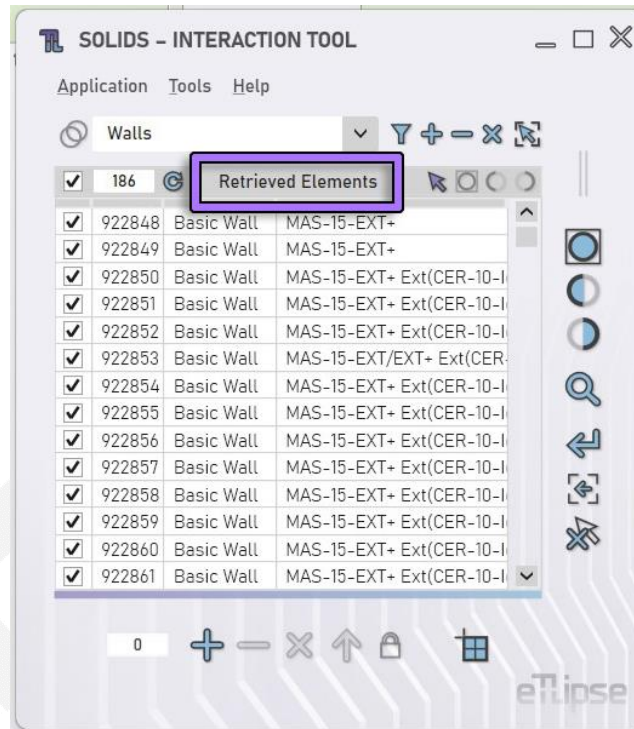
SOLIDS – INTERACTION TOOL

Application Tools Help

Walls

186 Retrieved Elements

| | | | |
|---|---|---|---|
| ✓ | 922848 | Basic Wall | MAS-15-EXT+ |
| ✓ | 922849 | Basic Wall | MAS-15-EXT+ |
| ✓ | 922850 | Basic Wall | MAS-15-EXT+ Ext(CER-10-I |
| ✓ | 922851 | Basic Wall | MAS-15-EXT+ Ext(CER-10-I |
| ✓ | 922852 | Basic Wall | MAS-15-EXT+ Ext(CER-10-I |
| ✓ | 922853 | Basic Wall | MAS-15-EXT/EXT+ Ext(CER- |
| ✓ | 922854 | Basic Wall | MAS-15-EXT+ Ext(CER-10-I |
| ✓ | 922855 | Basic Wall | MAS-15-EXT+ Ext(CER-10-I |
| ✓ | 922856 | Basic Wall | MAS-15-EXT+ Ext(CER-10-I |
| ✓ | 922857 | Basic Wall | MAS-15-EXT+ Ext(CER-10-I |
| ✓ | 922858 | Basic Wall | MAS-15-EXT+ Ext(CER-10-I |
| ✓ | 922859 | Basic Wall | MAS-15-EXT+ Ext(CER-10-I |
| ✓ | 922860 | Basic Wall | MAS-15-EXT+ Ext(CER-10-I |
| ✓ | 922861 | Basic Wall | MAS-15-EXT+ Ext(CER-10-I |

0

eTLipse